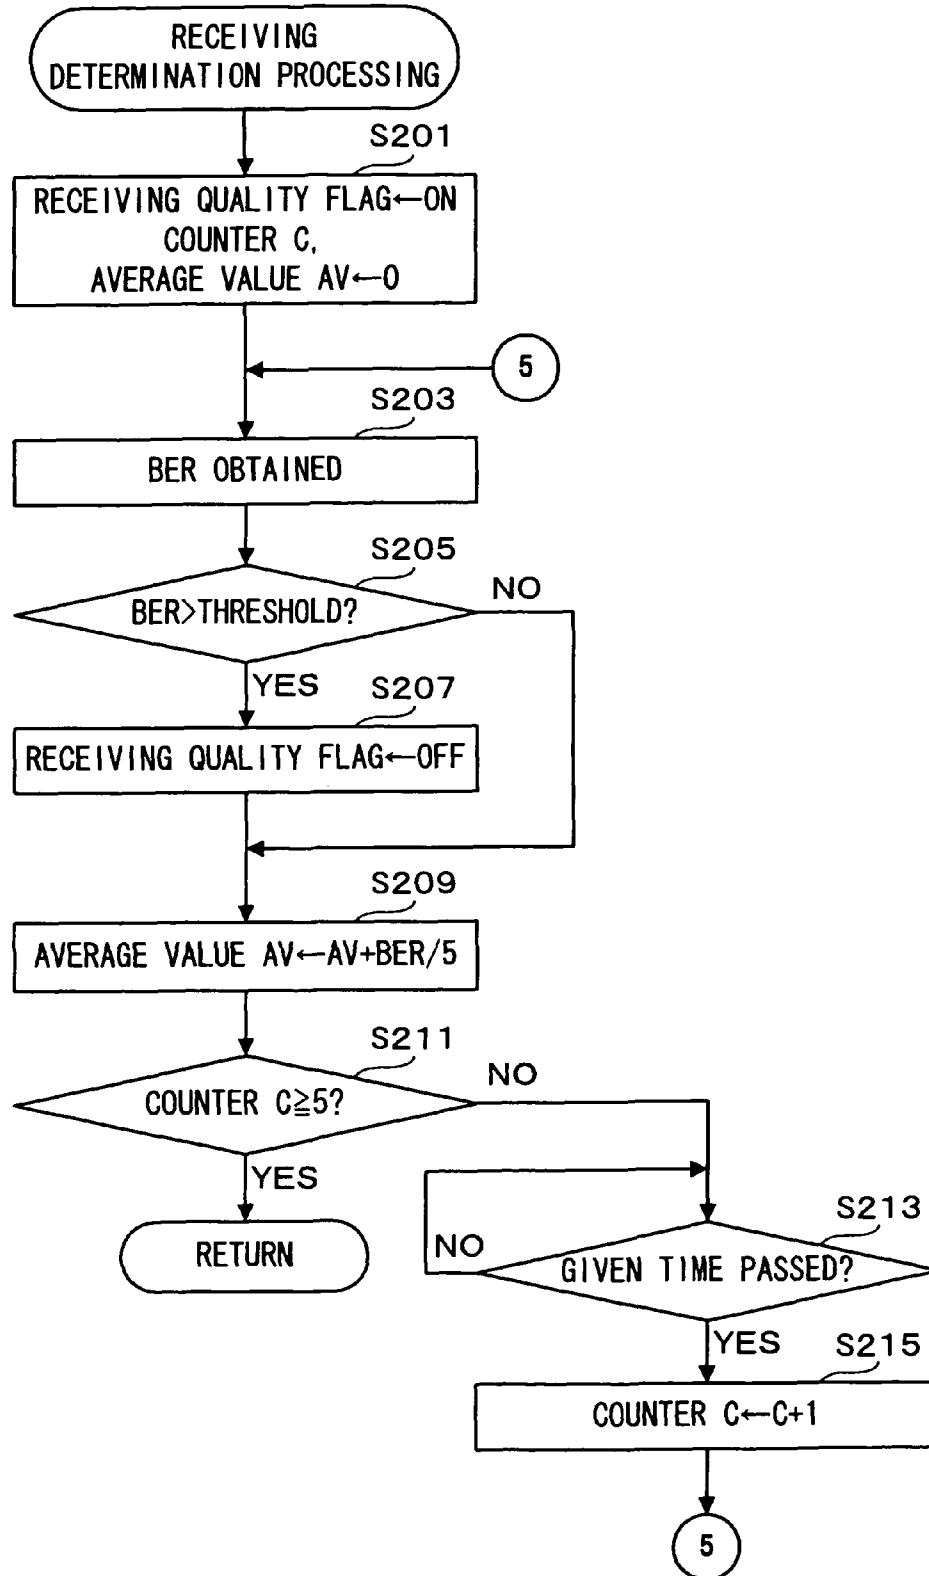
RECEIVING DETERMINATION PROCESSING

S201

RECEIVING QUALITY FLAG←ON
COUNTER C,
AVERAGE VALUE AV←0

5

S203

BER OBTAINED

S205

BER>THRESHOLD?

NO

YES

S207

RECEIVING QUALITY FLAG←OFF

S209

AVERAGE VALUE AV←AV+BER/5

S211

COUNTER C≧5?

NO

YES

RETURN

S213

NO

GIVEN TIME PASSED?

YES

S215

COUNTER C←C+1

5